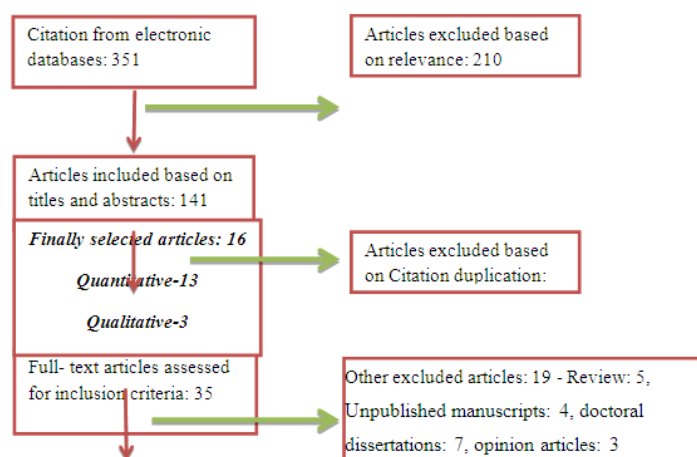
Citation from electronic databases: 351

Articles excluded based on relevance: 210

Articles included based on titles and abstracts: 141

Finally selected articles: 16

Quantitative-13

Qualitative-3

Articles excluded based on Citation duplication:

Full- text articles assessed for inclusion criteria: 35

Other excluded articles: 19 - Review: 5, Unpublished manuscripts: 4, doctoral dissertations: 7, opinion articles: 3